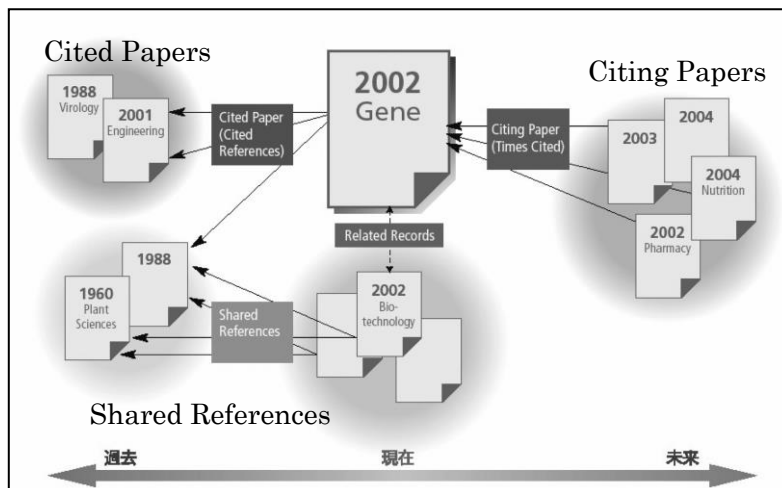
Cited Papers

1988
Virology

2001
Engineering

Cited Paper (Cited References)

2002
Gene

Citing Papers

Citing Paper (Times Cited)

2003

2004

2004
Nutrition

2002
Pharmacy

Related Records

1988

1960
Plant Sciences

Shared References

2002
Biotechnology

Shared References

過去

現在

未来